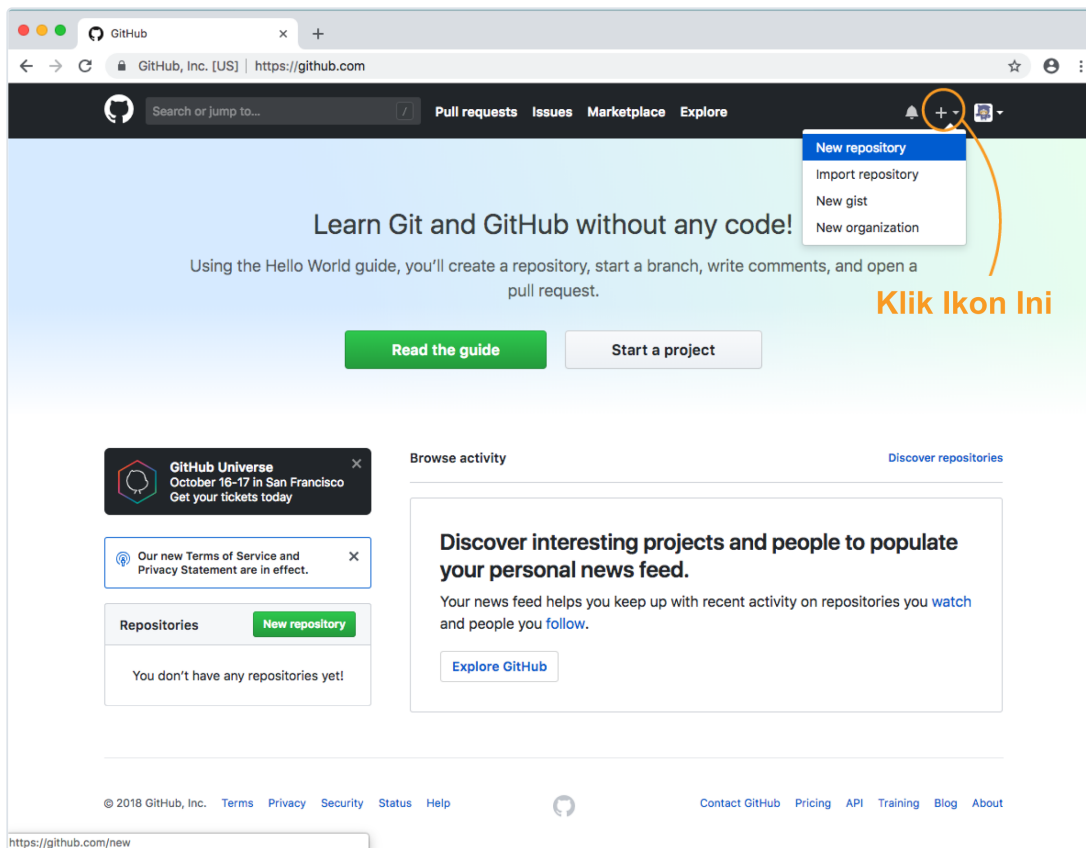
GitHub ×

GitHub, Inc. [US] | https://github.com

Search or jump to... / Pull requests Issues Marketplace Explore

+

New repository
Import repository
New gist
New organization

Learn Git and GitHub without any code!

Using the Hello World guide, you'll create a repository, start a branch, write comments, and open a pull request.

Klik Ikon Ini

Read the guide

Start a project

GitHub Universe
October 16-17 in San Francisco
Get your tickets today

Our new Terms of Service and Privacy Statement are in effect.

Repositories

New repository

You don't have any repositories yet!

Browse activity

Discover repositories

Discover interesting projects and people to populate your personal news feed.

Your news feed helps you keep up with recent activity on repositories you watch and people you follow.

Explore GitHub

© 2018 GitHub, Inc. Terms Privacy Security Status Help

Contact GitHub Pricing API Training Blog About

https://github.com/new